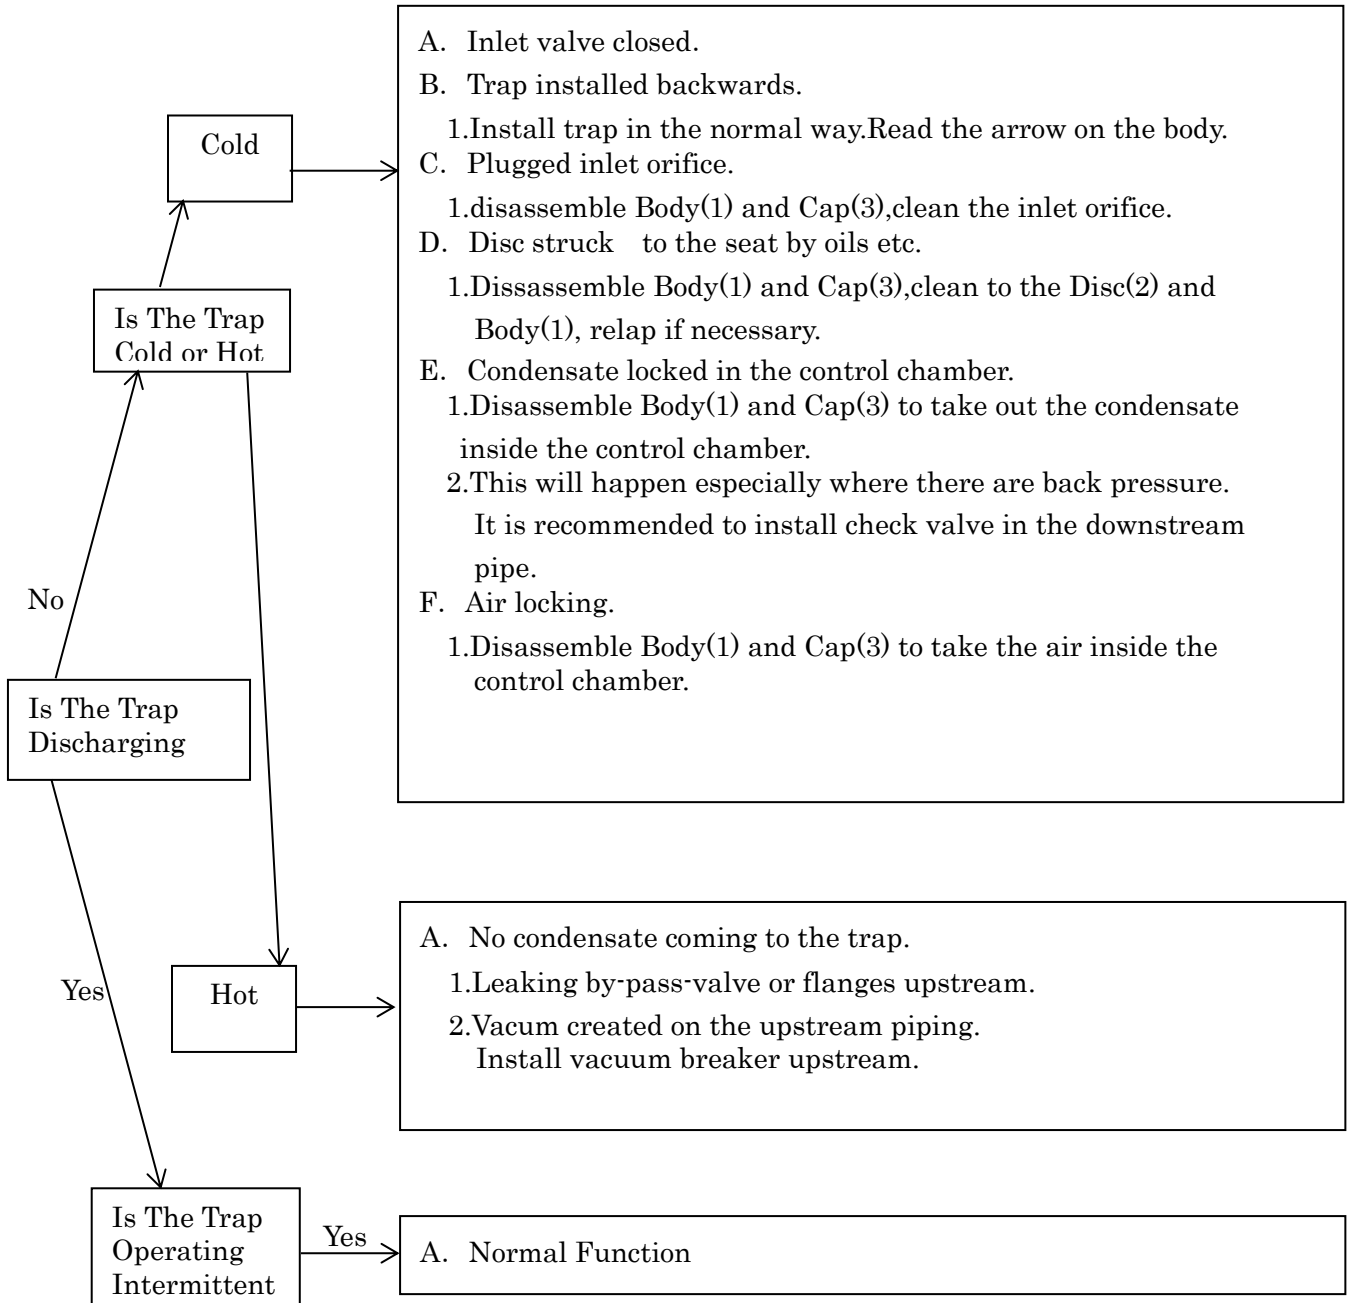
Is The Trap Discharging

No

Is The Trap Cold or Hot

Cold

A. Inlet valve closed.
B. Trap installed backwards.
1.Install trap in the normal way.Read the arrow on the body.
C. Plugged inlet orifice.
1.disassemble Body(1) and Cap(3),clean the inlet orifice.
D. Disc struck to the seat by oils etc.
1.Dissassemble Body(1) and Cap(3),clean to the Disc(2) and Body(1), relap if necessary.
E. Condensate locked in the control chamber.
1.Disassemble Body(1) and Cap(3) to take out the condensate inside the control chamber.
2.This will happen especially where there are back pressure. It is recommended to install check valve in the downstream pipe.
F. Air locking.
1.Disassemble Body(1) and Cap(3) to take the air inside the control chamber.

Hot

A. No condensate coming to the trap.
1.Leaking by-pass-valve or flanges upstream.
2.Vacum created on the upstream piping. Install vacuum breaker upstream.

Yes

Is The Trap Operating Intermittent

Yes

A. Normal Function